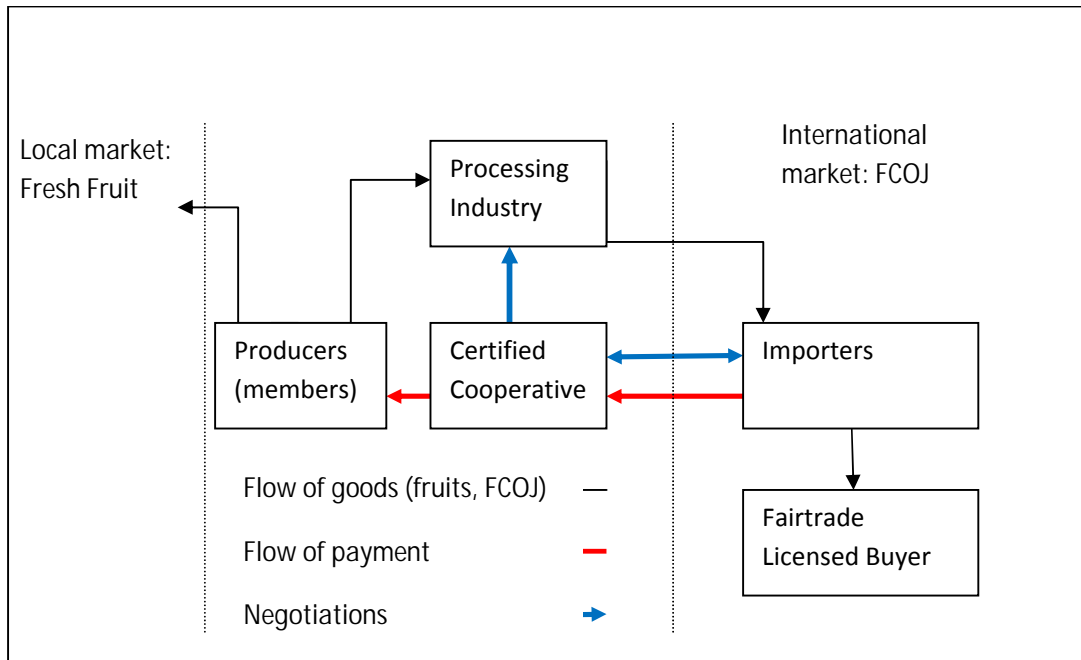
Local market: Fresh Fruit

Processing Industry

International market: FCOJ

Producers (members)

Certified Cooperative

Importers

Fairtrade Licensed Buyer

Flow of goods (fruits, FCOJ)

Flow of payment

Negotiations